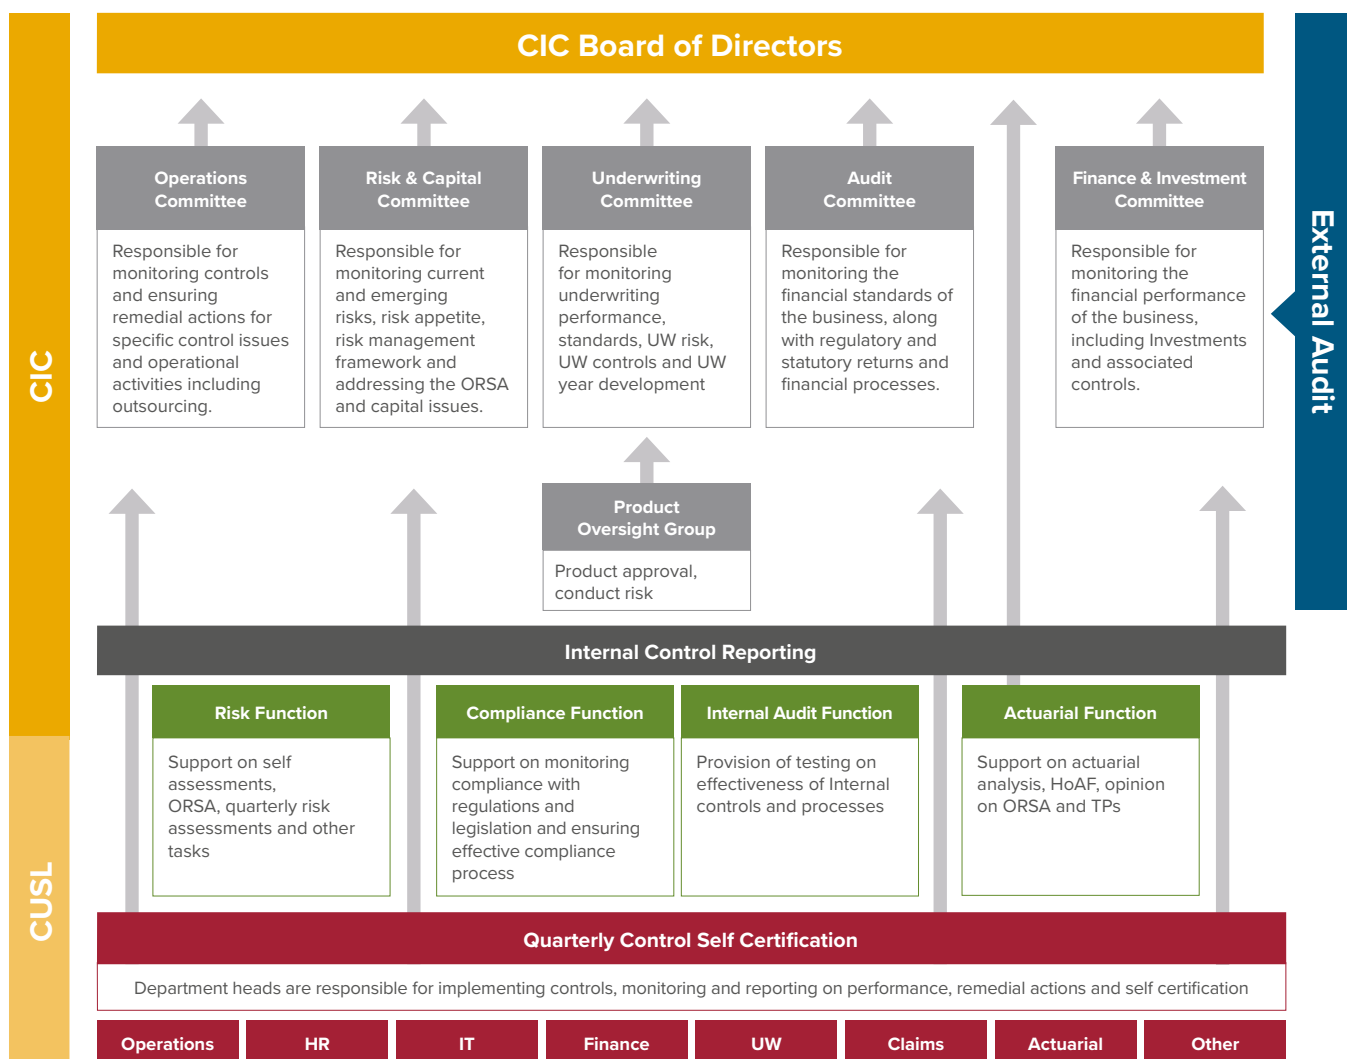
CIC Board of Directors

CIC

CUSL

External Audit

Operations Committee

Responsible for monitoring controls and ensuring remedial actions for specific control issues and operational activities including outsourcing.

Risk & Capital Committee

Responsible for monitoring current and emerging risks, risk appetite, risk management framework and addressing the ORSA and capital issues.

Underwriting Committee

Responsible for monitoring underwriting performance, standards, UW risk, UW controls and UW year development

Audit Committee

Responsible for monitoring the financial standards of the business, along with regulatory and statutory returns and financial processes.

Finance & Investment Committee

Responsible for monitoring the financial performance of the business, including Investments and associated controls.

Product Oversight Group

Product approval, conduct risk

Internal Control Reporting

Risk Function

Support on self assessments, ORSA, quarterly risk assessments and other tasks

Compliance Function

Support on monitoring compliance with regulations and legislation and ensuring effective compliance process

Internal Audit Function

Provision of testing on effectiveness of Internal controls and processes

Actuarial Function

Support on actuarial analysis, HoAF, opinion on ORSA and TPs

Quarterly Control Self Certification

Department heads are responsible for implementing controls, monitoring and reporting on performance, remedial actions and self certification

| Operations | HR | IT | Finance | UW | Claims | Actuarial | Other |